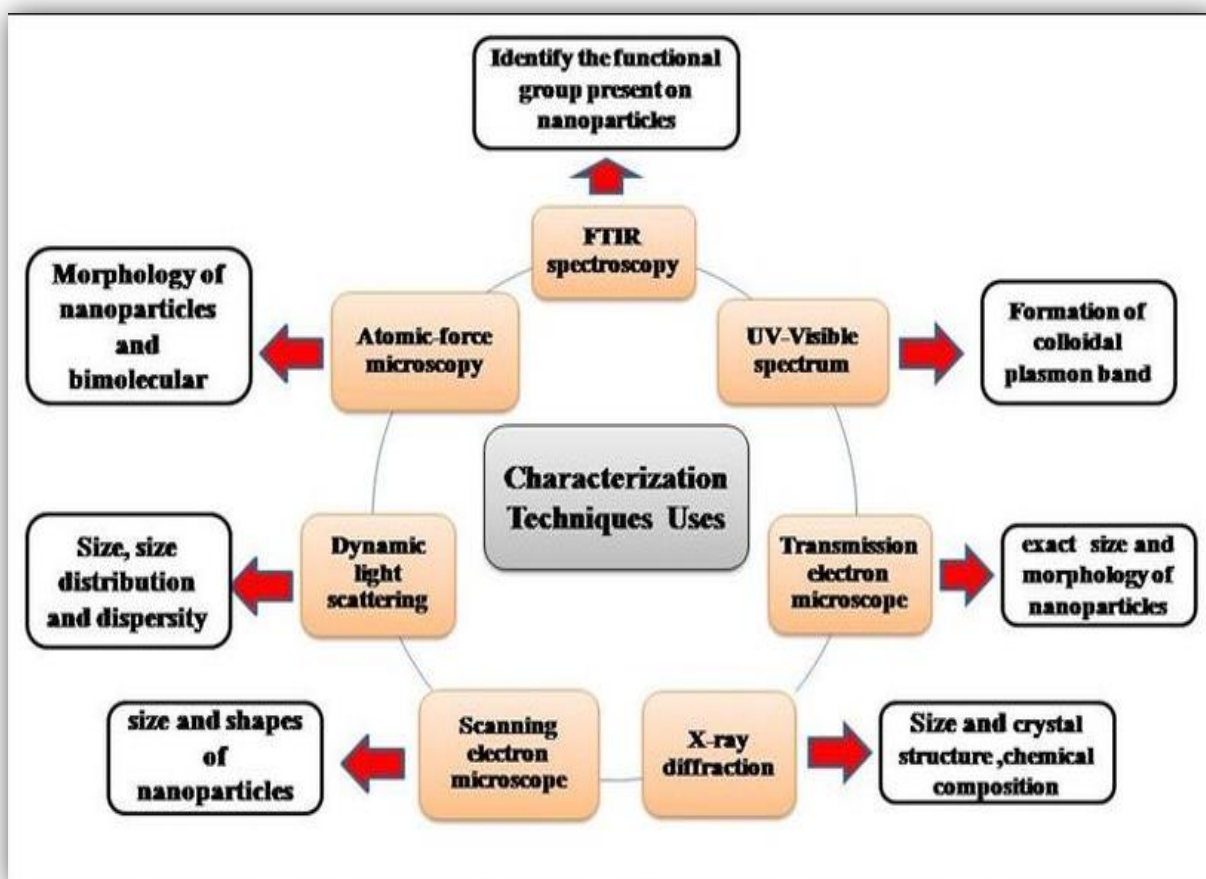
Identify the functional group present on nanoparticles

FTIR spectroscopy

Morphology of nanoparticles and bimolecular

Atomic-force microscopy

UV-Visible spectrum

Formation of colloidal plasmon band

Characterization Techniques Uses

Size, size distribution and dispersity

Dynamic light scattering

Transmission electron microscope

exact size and morphology of nanoparticles

size and shapes of nanoparticles

Scanning electron microscope

X-ray diffraction

Size and crystal structure ,chemical composition